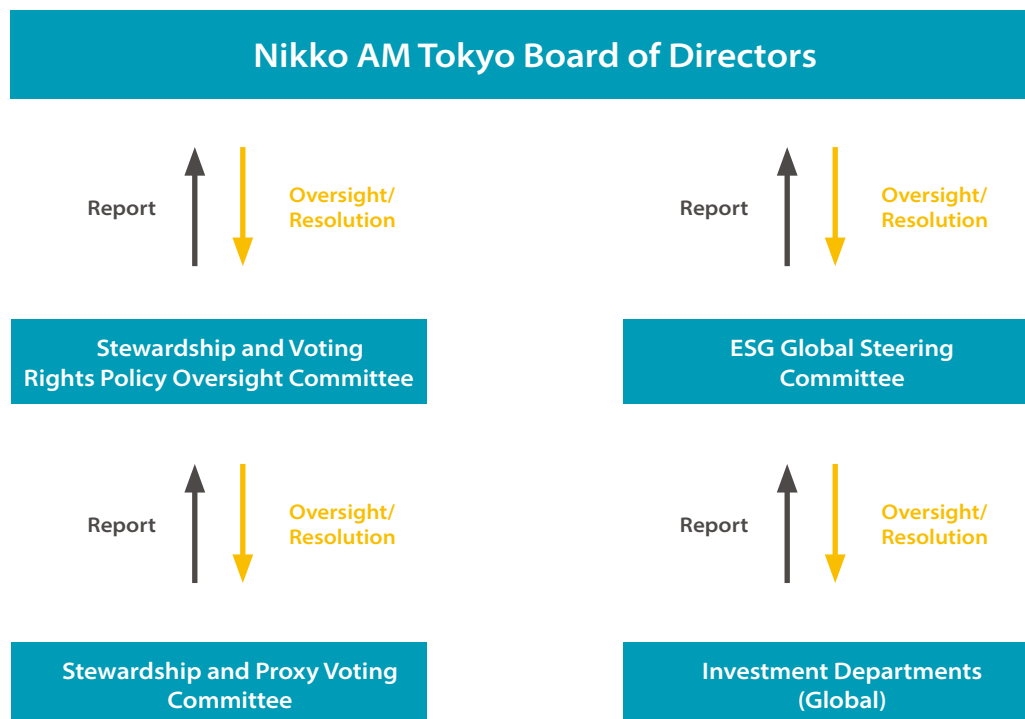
Nikko AM Tokyo Board of Directors

Report

Oversight/ Resolution

Report

Oversight/ Resolution

Stewardship and Voting Rights Policy Oversight Committee

ESG Global Steering Committee

Report

Oversight/ Resolution

Report

Oversight/ Resolution

Stewardship and Proxy Voting Committee

Investment Departments (Global)